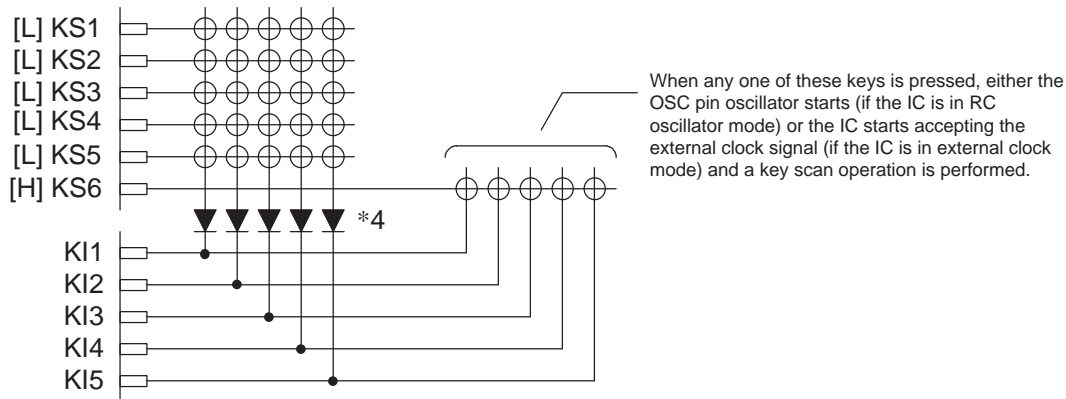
[L] KS1
[L] KS2
[L] KS3
[L] KS4
[L] KS5
[H] KS6

*4

KI1
KI2
KI3
KI4
KI5

When any one of these keys is pressed, either the OSC pin oscillator starts (if the IC is in RC oscillator mode) or the IC starts accepting the external clock signal (if the IC is in external clock mode) and a key scan operation is performed.